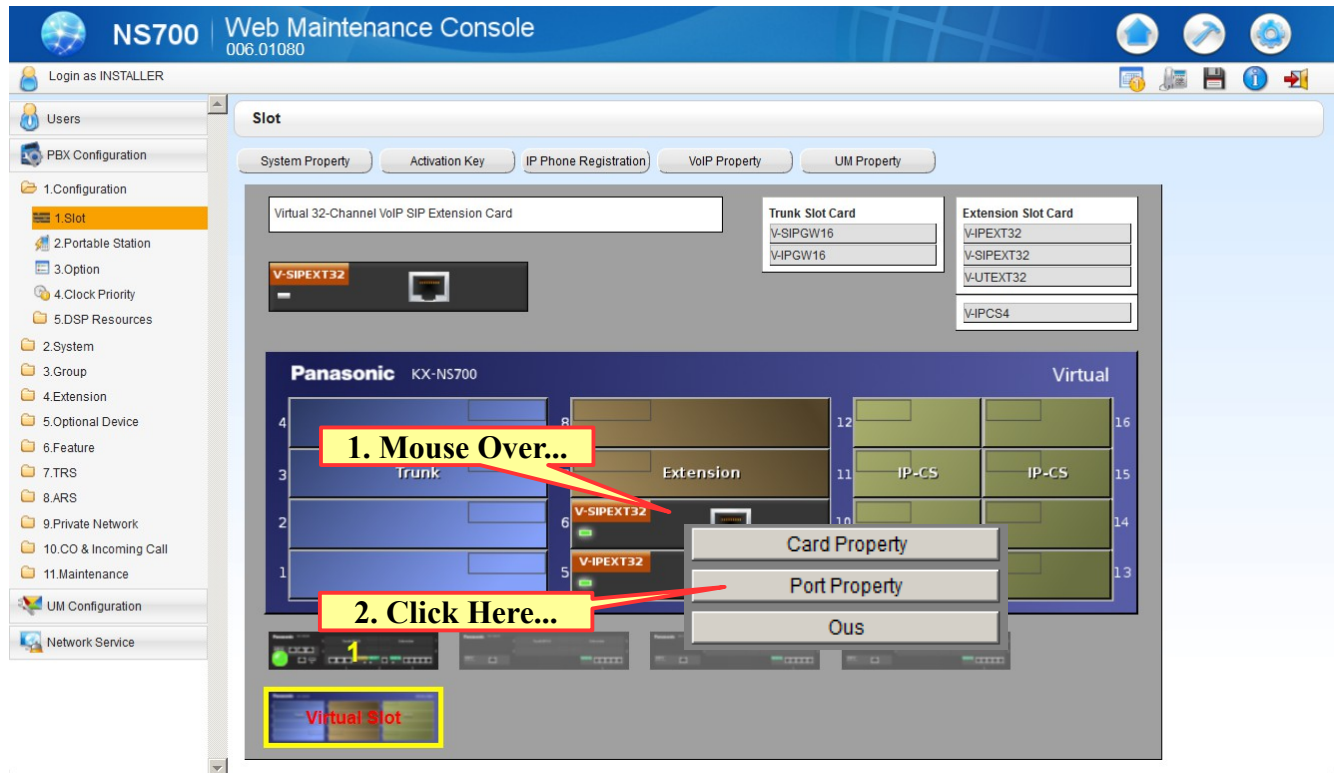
NS700 Web Maintenance Console
006.01080

Login as INSTALLER

Users
PBX Configuration
1.Configuration
1.Slot
2.Portable Station
3.Option
4.Clock Priority
5.DSP Resources
2.System
3.Group
4.Extension
5.Optional Device
6.Feature
7.TRS
8.ARS
9.Private Network
10.CO & Incoming Call
11.Maintenance
UM Configuration
Network Service

Slot

System Property
Activation Key
IP Phone Registration
VoIP Property
UM Property

Virtual 32-Channel VoIP SIP Extension Card

| Trunk Slot Card |
|---|
| V-SIPGW16 |
| V-IPGW16 |

| Extension Slot Card |
|---|
| V-IPEXT32 |
| V-SIPEXT32 |
| V-UTEXT32 |
| V-IPCS4 |

V-SIPEXT32

Panasonic KX-NS700
Virtual

4
3
2
1
8
7
6
5
12
11
10
16
15
14
13

Trunk
Extension
IP-CS
IP-CS

V-SIPEXT32
V-IPEXT32

1. Mouse Over...
2. Click Here...

Card Property
Port Property
Ous

1

Virtual Slot